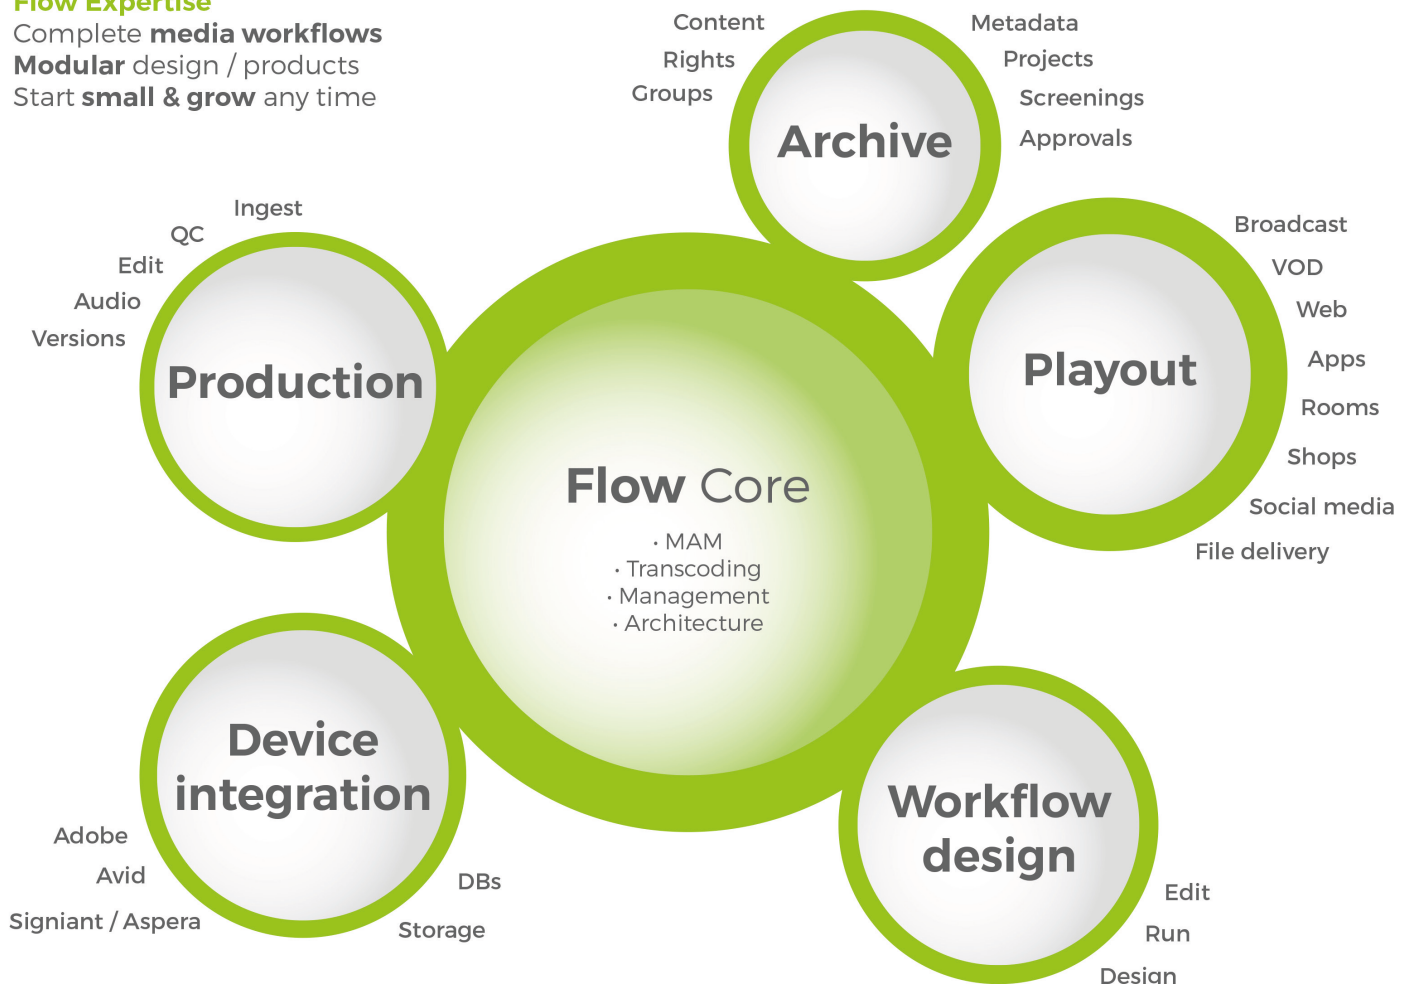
Flow Expertise
Complete media workflows
Modular design / products
Start small & grow any time

Content
Rights
Groups
Archive
Metadata
Projects
Screenings
Approvals

Ingest
QC
Edit
Audio
Versions
Production

Broadcast
VOD
Web
Apps
Rooms
Shops
Social media
File delivery
Playout

Flow Core
· MAM
· Transcoding
· Management
· Architecture

Device integration
Adobe
Avid
Signiant / Aspera
DBs
Storage

Workflow design
Edit
Run
Design